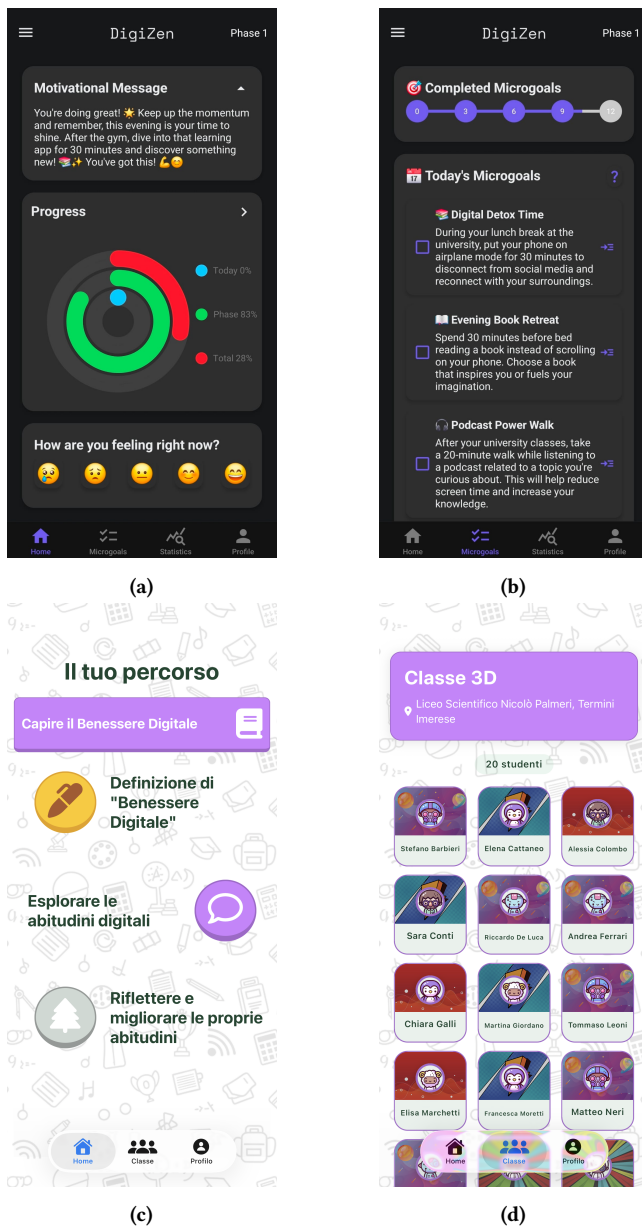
DigiZen
Phase 1

Motivational Message

You're doing great! ☀️ Keep up the momentum and remember, this evening is your time to shine. After the gym, dive into that learning app for 30 minutes and discover something new! 📚✨ You've got this! 💪😊

Progress

Today 0%
Phase 83%
Total 28%

How are you feeling right now?

Home
Microgoals
Statistics
Profile

DigiZen
Phase 1

🎯 Completed Microgoals

0 3 6 9 12

📅 Today's Microgoals

?

📚 Digital Detox Time
During your lunch break at the university, put your phone on airplane mode for 30 minutes to disconnect from social media and reconnect with your surroundings.

📖 Evening Book Retreat
Spend 30 minutes before bed reading a book instead of scrolling on your phone. Choose a book that inspires you or fuels your imagination.

🎧 Podcast Power Walk
After your university classes, take a 20-minute walk while listening to a podcast related to a topic you're curious about. This will help reduce screen time and increase your knowledge.

Home
Microgoals
Statistics
Profile

(a)

(b)

Il tuo percorso

Capire il Benessere Digitale

Definizione di "Benessere Digitale"

Esplorare le abitudini digitali

Riflettere e migliorare le proprie abitudini

Home
Classe
Profilo

Classe 3D

Liceo Scientifico Nicolò Palmeri, Termini Imerese

20 studenti

Stefano Barbieri
Elena Cattaneo
Alessia Colombo
Sara Conti
Riccardo De Luca
Andrea Ferrari
Chiara Galli
Martina Giordano
Tommaso Leoni
Elisa Marchetti
Francesca Moretti
Matteo Neri

Home
Classe
Profilo

(c)

(d)